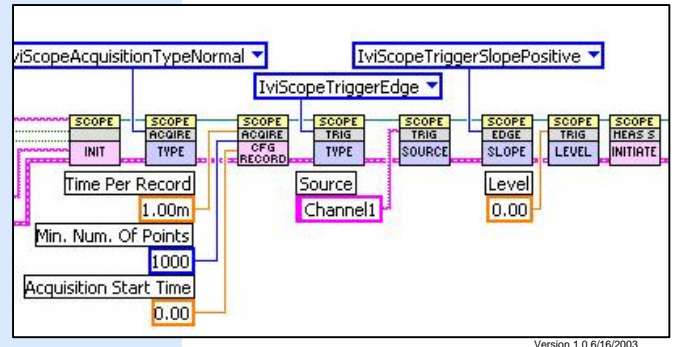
viScopeAcquisitionTypeNormal

IviScopeTriggerSlopePositive

IviScopeTriggerEdge

SCOPE INIT

SCOPE ACQIRE TYPE

SCOPE ACQIRE CFG RECORD

SCOPE TRIG TYPE

SCOPE TRIG SOURCE

SCOPE EDGE SLOPE

SCOPE TRIG LEVEL

SCOPE MEAS S INITIATE

Time Per Record

1.00m

Min. Num. Of Points

1000

Acquisition Start Time

0.00

Source

Channel1

Level

0.00

Version 1.0 6/16/2003